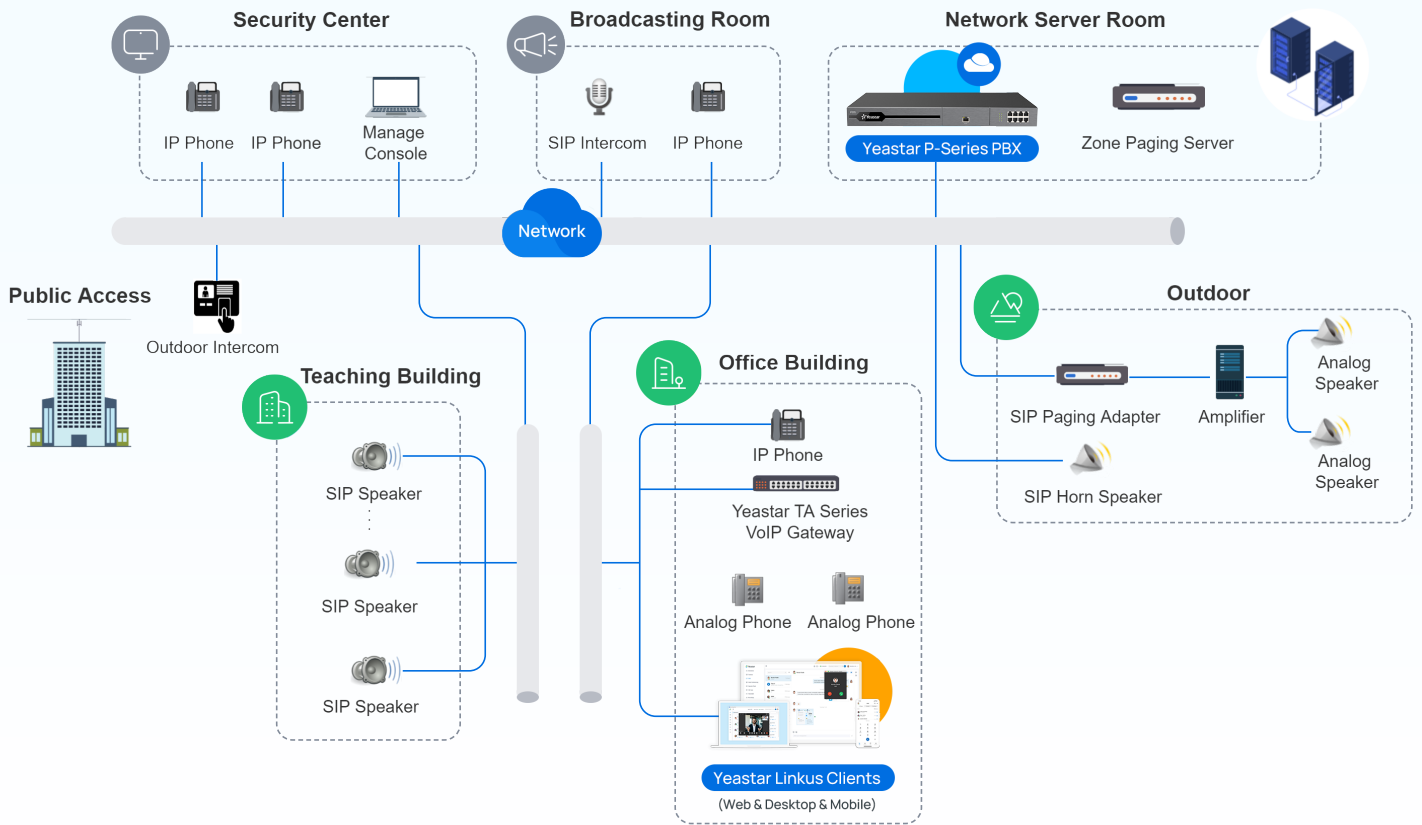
Security Center

IP Phone

IP Phone

Manage Console

Broadcasting Room

SIP Intercom

IP Phone

Network Server Room

Yeastar P-Series PBX

Zone Paging Server

Network

Public Access

Outdoor Intercom

Outdoor

SIP Paging Adapter

Amplifier

Analog Speaker

Analog Speaker

SIP Horn Speaker

Teaching Building

SIP Speaker

SIP Speaker

SIP Speaker

Office Building

IP Phone

Yeastar TA Series VoIP Gateway

Analog Phone

Analog Phone

Yeastar Linkus Clients

(Web & Desktop & Mobile)